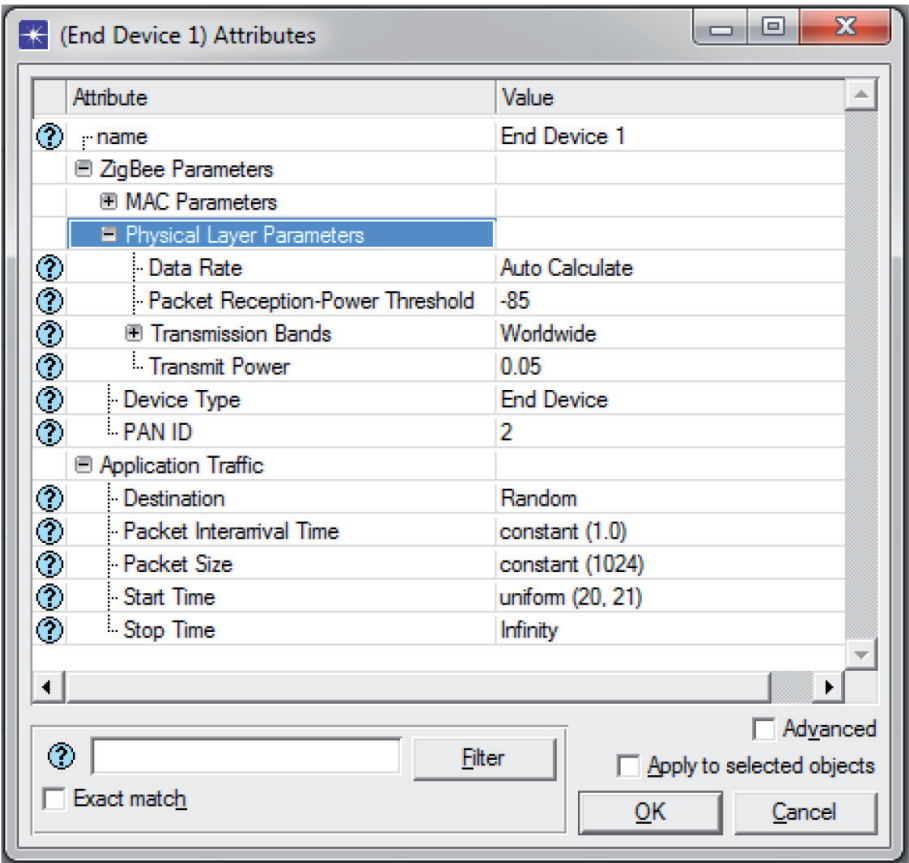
(End Device 1) Attributes

| Attribute | Value |
|---|---|
| name | End Device 1 |
| ZigBee Parameters | |
| MAC Parameters | |
| Physical Layer Parameters | |
| Data Rate | Auto Calculate |
| Packet Reception-Power Threshold | -85 |
| Transmission Bands | Worldwide |
| Transmit Power | 0.05 |
| Device Type | End Device |
| PAN ID | 2 |
| Application Traffic | |
| Destination | Random |
| Packet Interarrival Time | constant (1.0) |
| Packet Size | constant (1024) |
| Start Time | uniform (20, 21) |
| Stop Time | Infinity |

Filter
Exact match
Advanced
Apply to selected objects
OK
Cancel